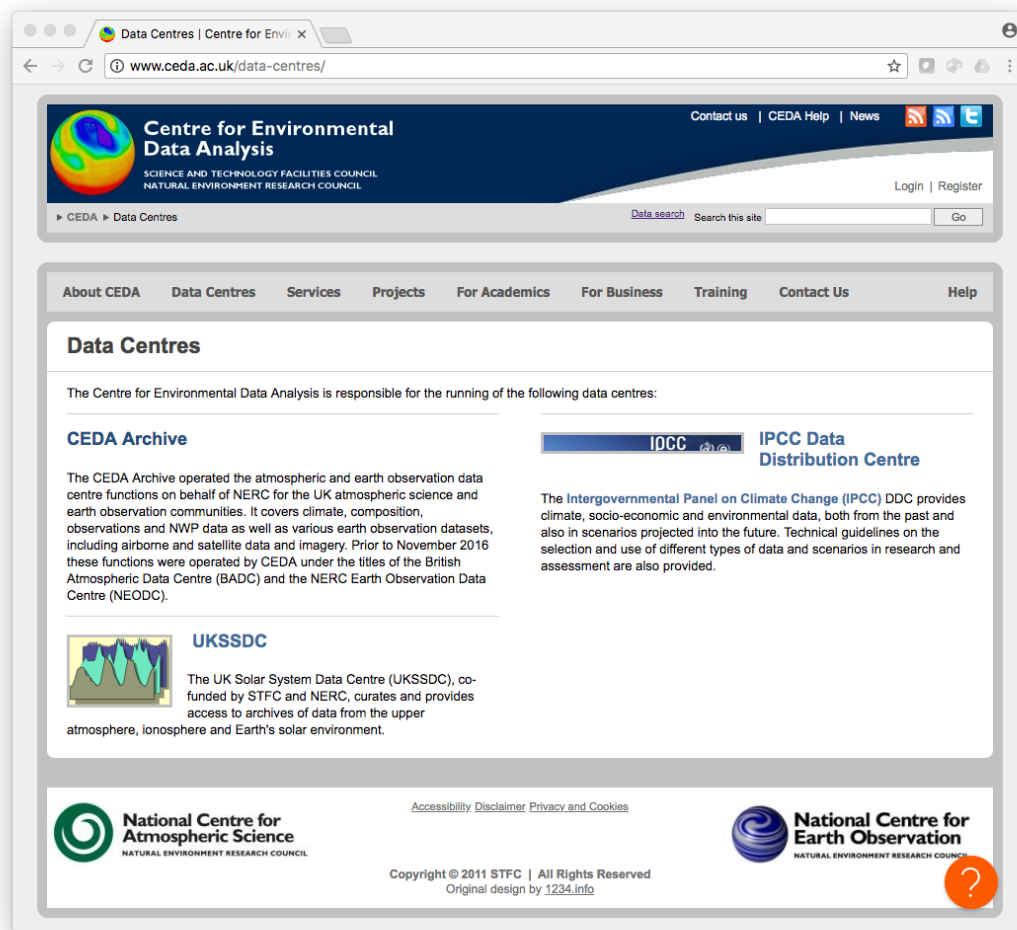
Data Centres | Centre for Envi ×

www.ceda.ac.uk/data-centres/

Centre for Environmental Data Analysis
SCIENCE AND TECHNOLOGY FACILITIES COUNCIL
NATURAL ENVIRONMENT RESEARCH COUNCIL

Contact us | CEDA Help | News

Login | Register

▸ CEDA ▸ Data Centres

Data search Search this site Go

About CEDA Data Centres Services Projects For Academics For Business Training Contact Us Help

Data Centres

The Centre for Environmental Data Analysis is responsible for the running of the following data centres:

CEDA Archive

The CEDA Archive operated the atmospheric and earth observation data centre functions on behalf of NERC for the UK atmospheric science and earth observation communities. It covers climate, composition, observations and NWP data as well as various earth observation datasets, including airborne and satellite data and imagery. Prior to November 2016 these functions were operated by CEDA under the titles of the British Atmospheric Data Centre (BADC) and the NERC Earth Observation Data Centre (NEODC).

UKSSDC

The UK Solar System Data Centre (UKSSDC), co-funded by STFC and NERC, curates and provides access to archives of data from the upper atmosphere, ionosphere and Earth's solar environment.

IPCC

IPCC Data Distribution Centre

The Intergovernmental Panel on Climate Change (IPCC) DDC provides climate, socio-economic and environmental data, both from the past and also in scenarios projected into the future. Technical guidelines on the selection and use of different types of data and scenarios in research and assessment are also provided.

National Centre for Atmospheric Science
NATURAL ENVIRONMENT RESEARCH COUNCIL

Accessibility Disclaimer Privacy and Cookies

National Centre for Earth Observation
NATURAL ENVIRONMENT RESEARCH COUNCIL

Copyright © 2011 STFC | All Rights Reserved
Original design by 1234.info

?